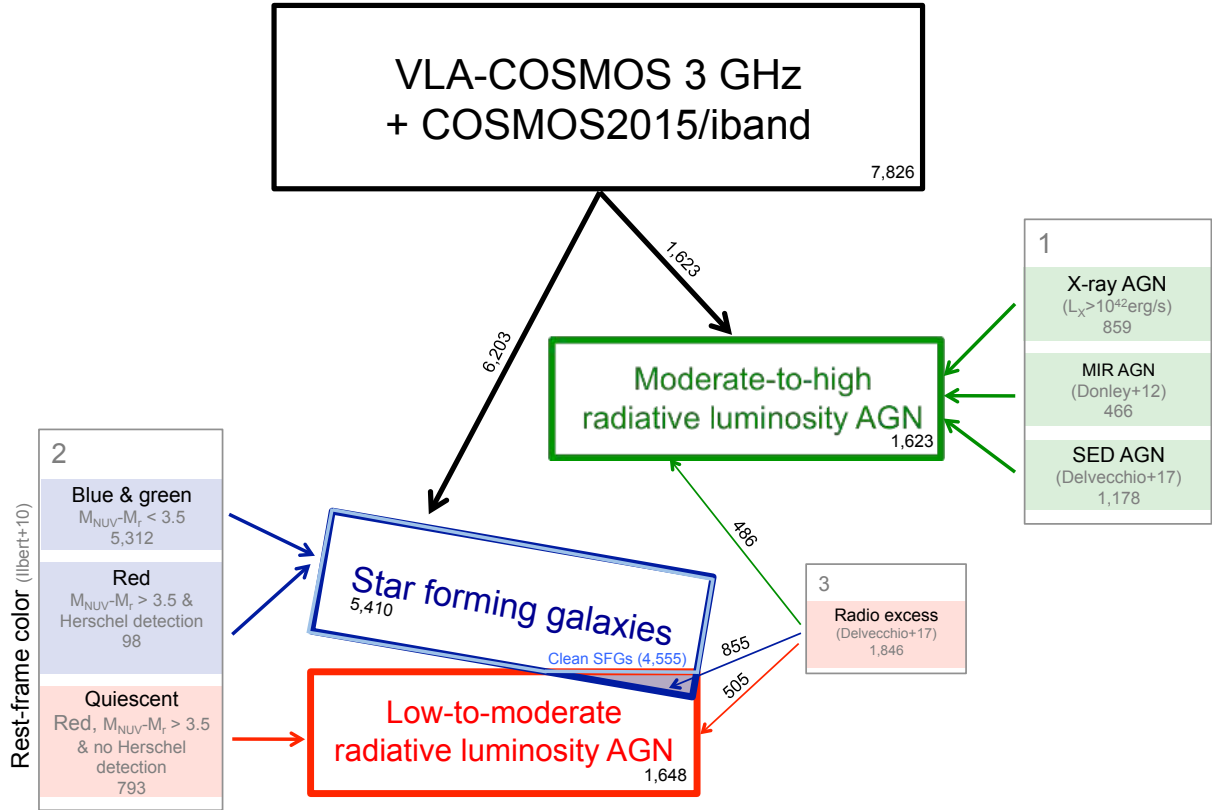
VLA-COSMOS 3 GHz
+ COSMOS2015/iband
7,826

1,623

6,203

1
X-ray AGN
($L_X$>$10^{42}$erg/s)
859

MIR AGN
(Donley+12)
466

SED AGN
(Delvecchio+17)
1,178

Moderate-to-high radiative luminosity AGN
1,623

2
Blue & green
$M_{NUV}$-$M_r$ < 3.5
5,312

Red
$M_{NUV}$-$M_r$ > 3.5 & Herschel detection
98

Quiescent
Red, $M_{NUV}$-$M_r$ > 3.5 & no Herschel detection
793

Rest-frame color (Ilbert+10)

Star forming galaxies
5,410
Clean SFGs (4,555)

486

3
Radio excess
(Delvecchio+17)
1,846

855
505

Low-to-moderate radiative luminosity AGN
1,648